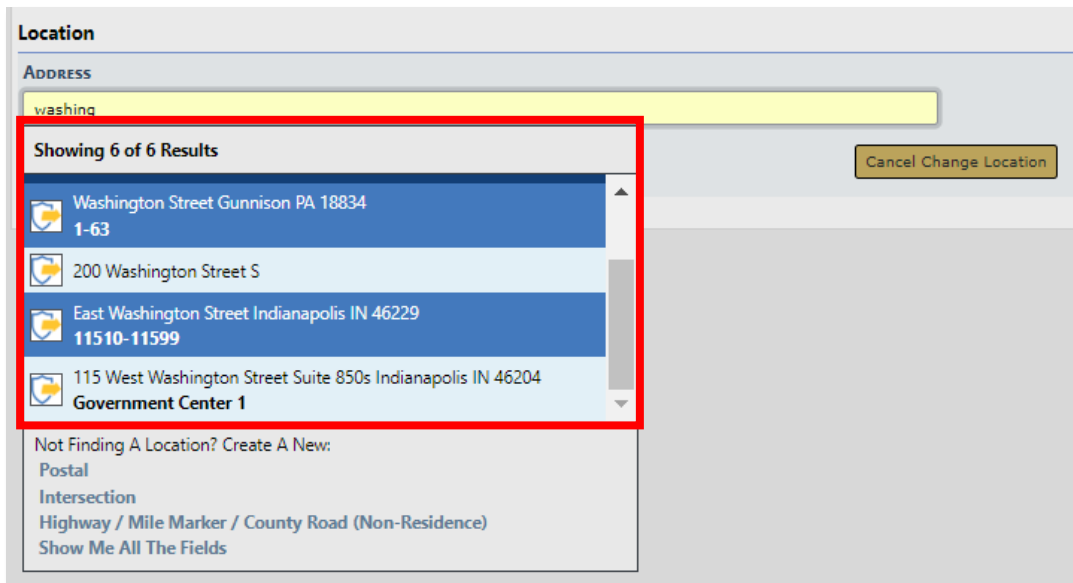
Location

Address

washing

Showing 6 of 6 Results

Cancel Change Location

Washington Street Gunnison PA 18834
1-63

200 Washington Street S

East Washington Street Indianapolis IN 46229
11510-11599

115 West Washington Street Suite 850s Indianapolis IN 46204
Government Center 1

Not Finding A Location? Create A New:
Postal
Intersection
Highway / Mile Marker / County Road (Non-Residence)
Show Me All The Fields